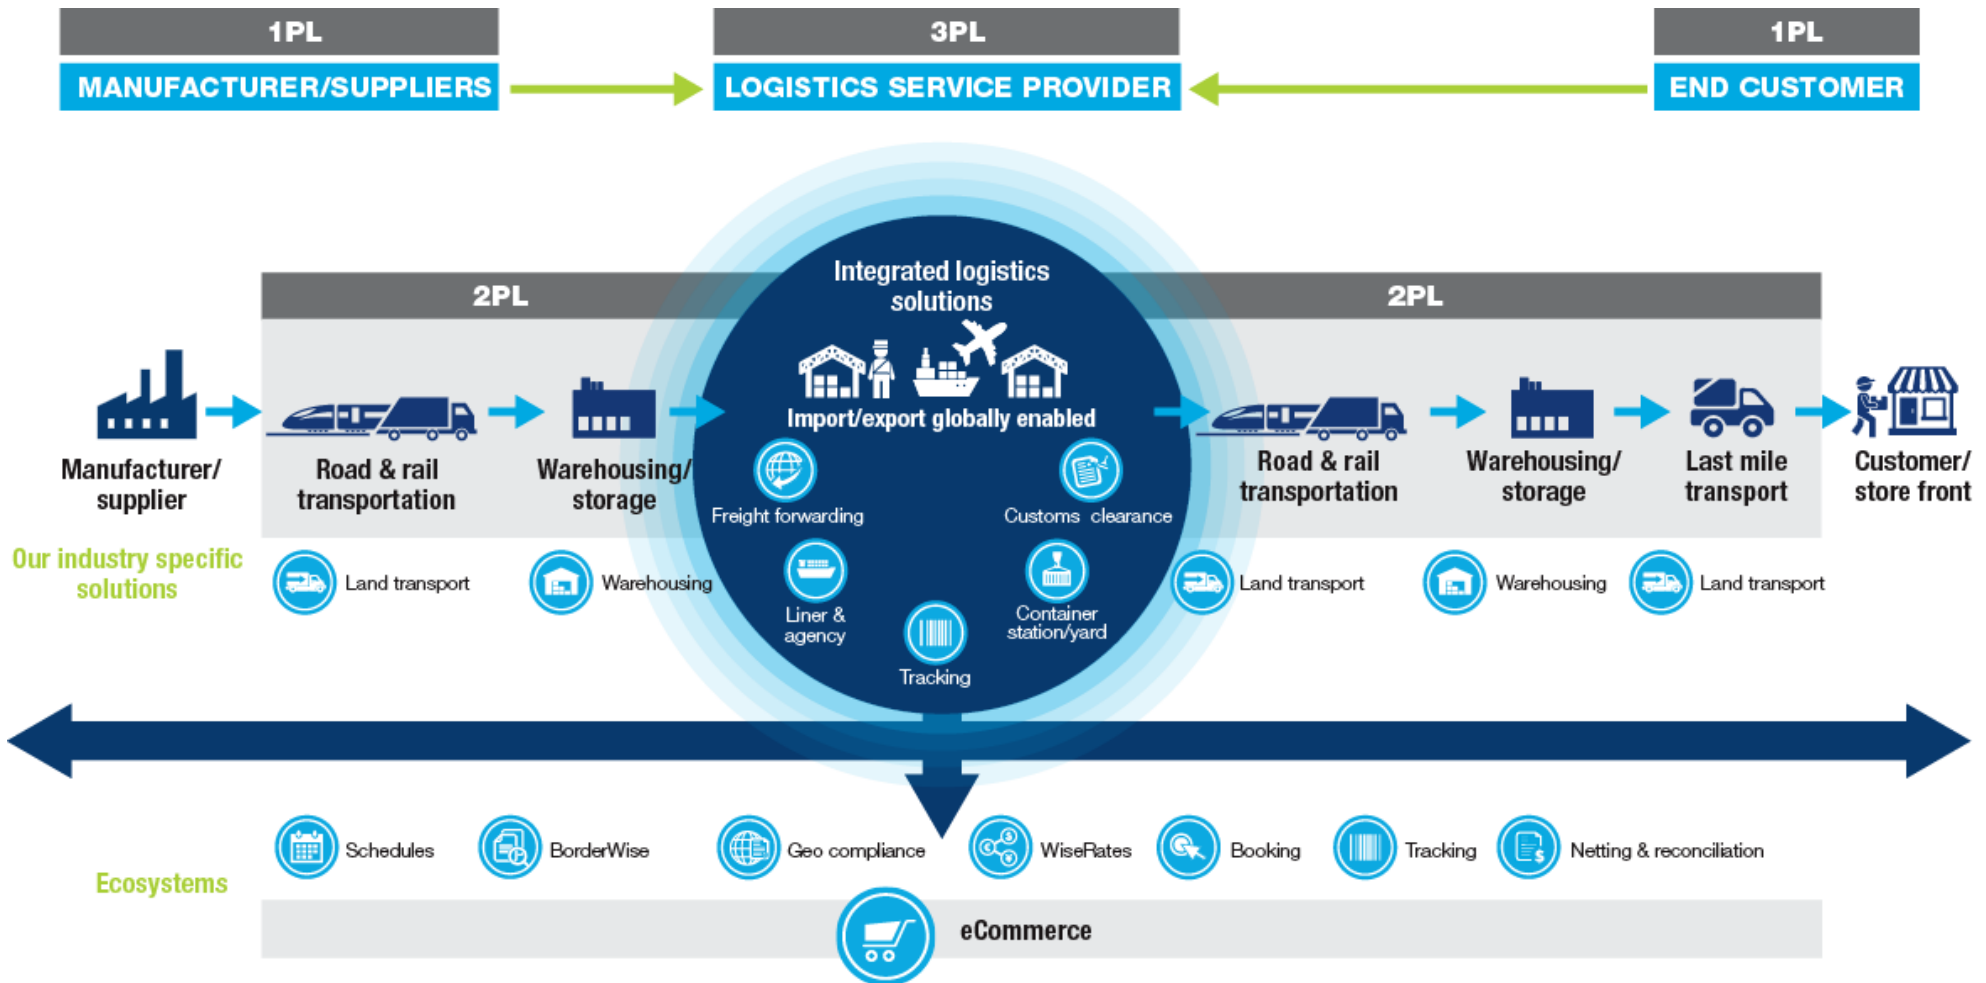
1PL
MANUFACTURER/SUPPLIERS

3PL
LOGISTICS SERVICE PROVIDER

1PL
END CUSTOMER

2PL

Integrated logistics solutions

2PL

Manufacturer/ supplier

Road & rail transportation

Warehousing/ storage

Import/export globally enabled

Freight forwarding

Customs clearance

Road & rail transportation

Warehousing/ storage

Last mile transport

Customer/ store front

Our industry specific solutions

Land transport

Warehousing

Liner & agency

Tracking

Container station/yard

Land transport

Warehousing

Land transport

Schedules

BorderWise

Geo compliance

WiseRates

Booking

Tracking

Netting & reconciliation

Ecosystems

eCommerce